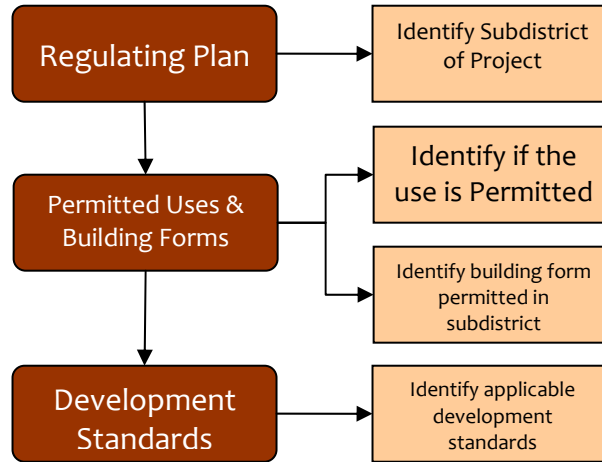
Regulating Plan

Identify Subdistrict of Project

Permitted Uses & Building Forms

Identify if the use is Permitted

Identify building form permitted in subdistrict

Development Standards

Identify applicable development standards